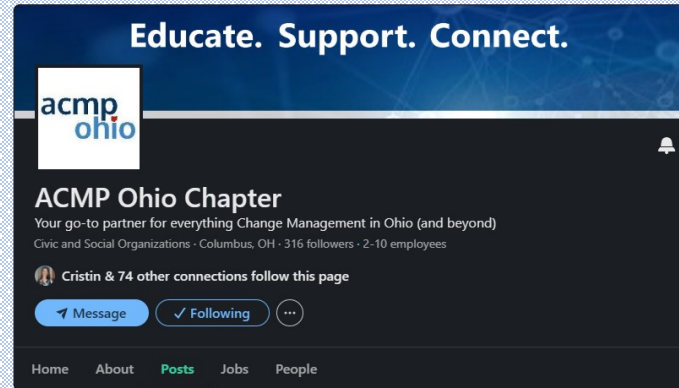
Educate. Support. Connect.

acmp ohio

ACMP Ohio Chapter

Your go-to partner for everything Change Management in Ohio (and beyond)

Civic and Social Organizations · Columbus, OH · 316 followers · 2-10 employees

Cristin & 74 other connections follow this page

Message

✓ Following

···

Home About Posts Jobs People